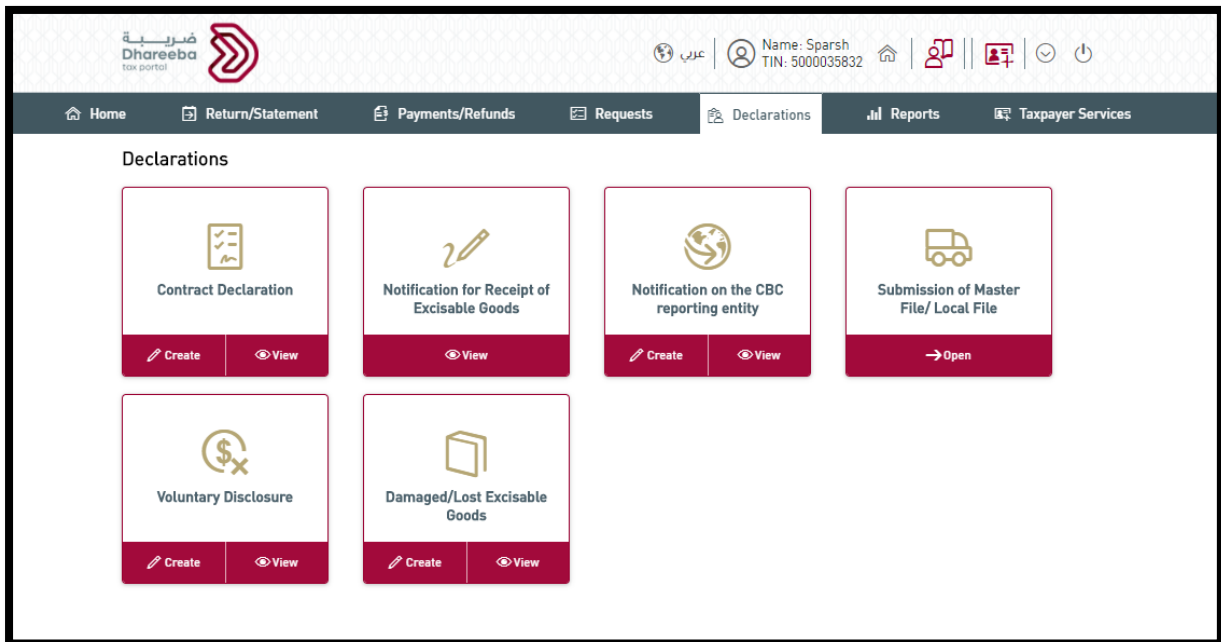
ضريبة
Dhareeba
tax portal

عربي
Name: Sparsh
TIN: 5000035832

Home
Return/Statement
Payments/Refunds
Requests
Declarations
Reports
Taxpayer Services

Declarations

Contract Declaration
Create
View

Notification for Receipt of Excisable Goods
View

Notification on the CBC reporting entity
Create
View

Submission of Master File/ Local File
Open

Voluntary Disclosure
Create
View

Damaged/Lost Excisable Goods
Create
View